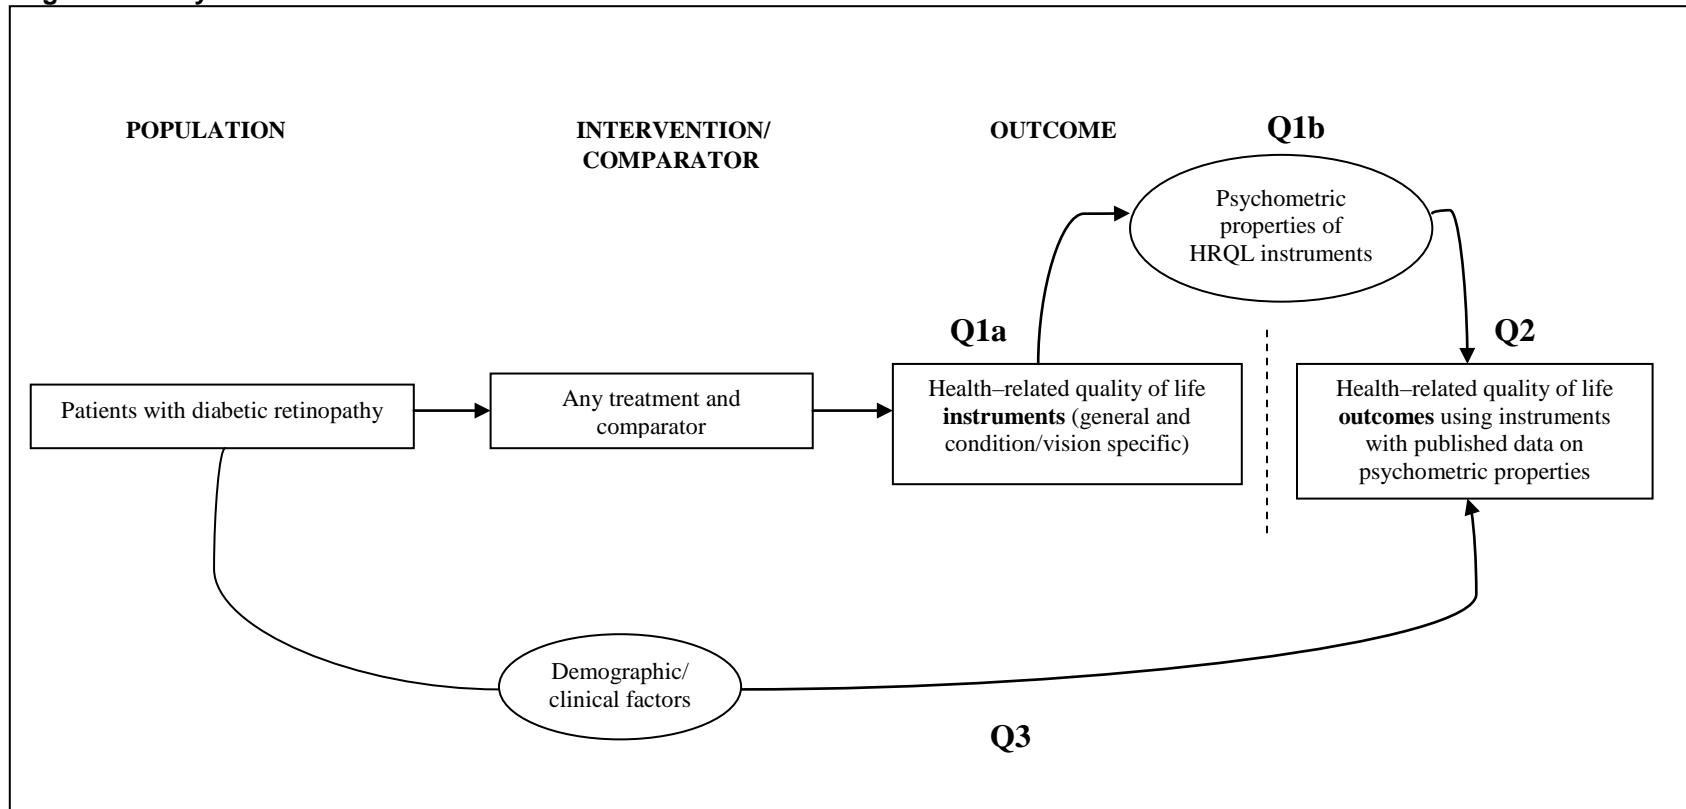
POPULATION

INTERVENTION/ COMPARATOR

OUTCOME

Q1b

Psychometric properties of HRQL instruments

Q1a

Q2

Patients with diabetic retinopathy

Any treatment and comparator

Health–related quality of life **instruments** (general and condition/vision specific)

Health–related quality of life **outcomes** using instruments with published data on psychometric properties

Demographic/ clinical factors

Q3